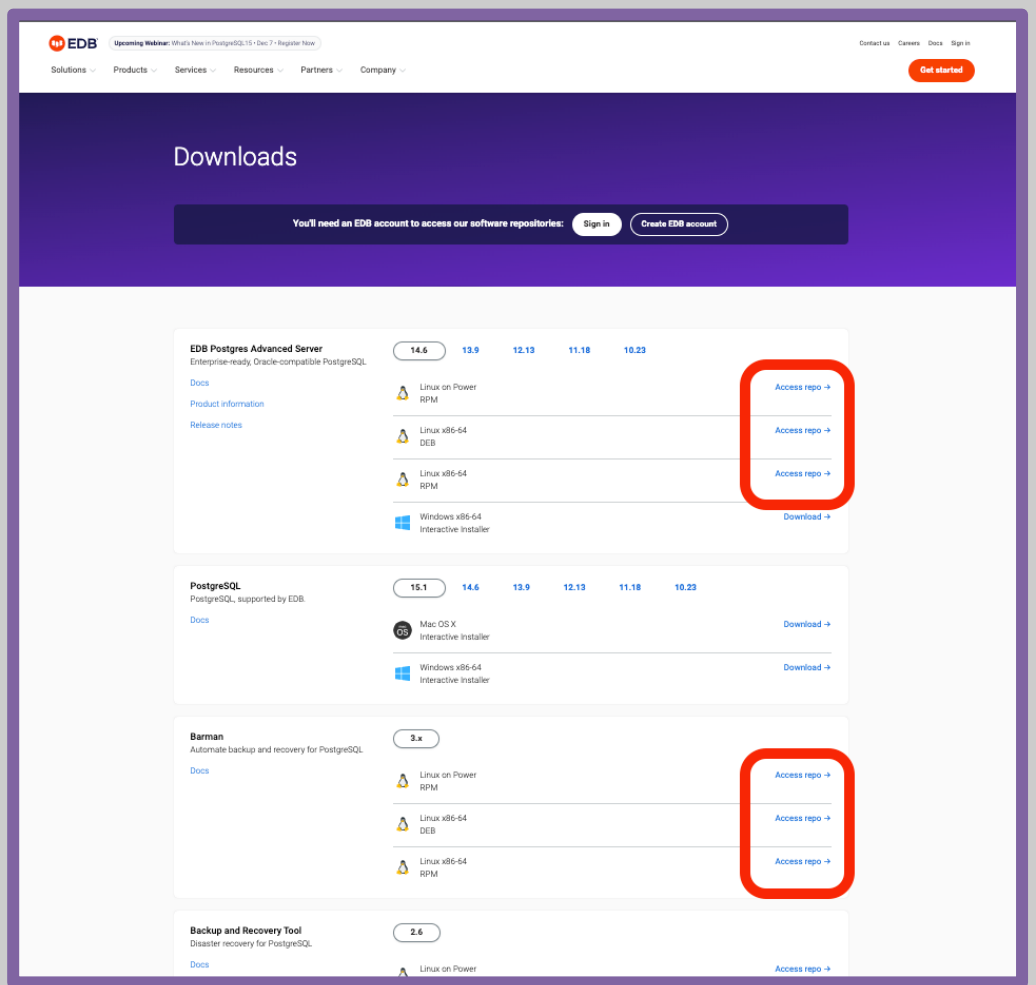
EDB Upcoming Webinar: What's New in PostgreSQL15 • Dec 7 • Register Now

Contact us Careers Docs Sign in

Solutions Products Services Resources Partners Company

Get started

Downloads

You'll need an EDB account to access our software repositories: Sign in Create EDB account

EDB Postgres Advanced Server
Enterprise-ready, Oracle-compatible PostgreSQL

Docs
Product information
Release notes

14.6 13.9 12.13 11.18 10.23

Linux on Power RPM Access repo →
Linux x86-64 DEB Access repo →
Linux x86-64 RPM Access repo →
Windows x86-64 Interactive Installer Download →

PostgreSQL
PostgreSQL, supported by EDB.

Docs

15.1 14.6 13.9 12.13 11.18 10.23

OS Mac OS X Interactive Installer Download →
Windows x86-64 Interactive Installer Download →

Barman
Automate backup and recovery for PostgreSQL

Docs

3.x

Linux on Power RPM Access repo →
Linux x86-64 DEB Access repo →
Linux x86-64 RPM Access repo →

Backup and Recovery Tool
Disaster recovery for PostgreSQL

Docs

2.6

Linux on Power Access repo →